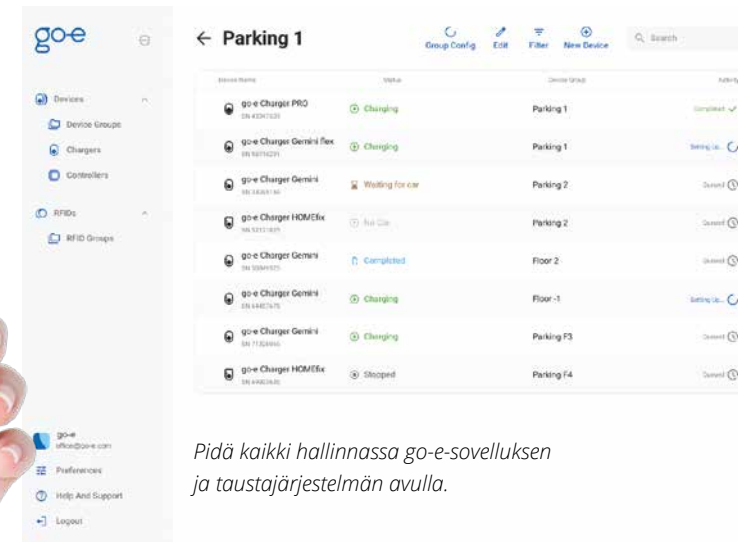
go-e

Devices

Device Groups

Chargers

Controllers

RFIDs

RFID Groups

go-e
office@go-e.com

Preferences

Help And Support

Logout

← Parking 1

Group Config Edit Filter New Device Search

| Device Name | Status | Device Group | Activity |
|---|---|---|---|
| go-e Charger PRO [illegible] | Charging | Parking 1 | Completed |
| go-e Charger Gemini flex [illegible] | Charging | Parking 1 | Setting up... |
| go-e Charger Gemini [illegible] | Waiting for car | Parking 2 | Queued |
| go-e Charger HOMEfix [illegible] | No Car | Parking 2 | Queued |
| go-e Charger Gemini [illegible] | Completed | Floor 2 | Queued |
| go-e Charger Gemini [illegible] | Charging | Floor -1 | Setting up... |
| go-e Charger Gemini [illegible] | Charging | Parking F3 | Queued |
| go-e Charger HOMEfix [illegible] | Stopped | Parking F4 | Queued |

Pidä kaikki hallinnassa go-e-sovelluksen ja taustajärjestelmän avulla.